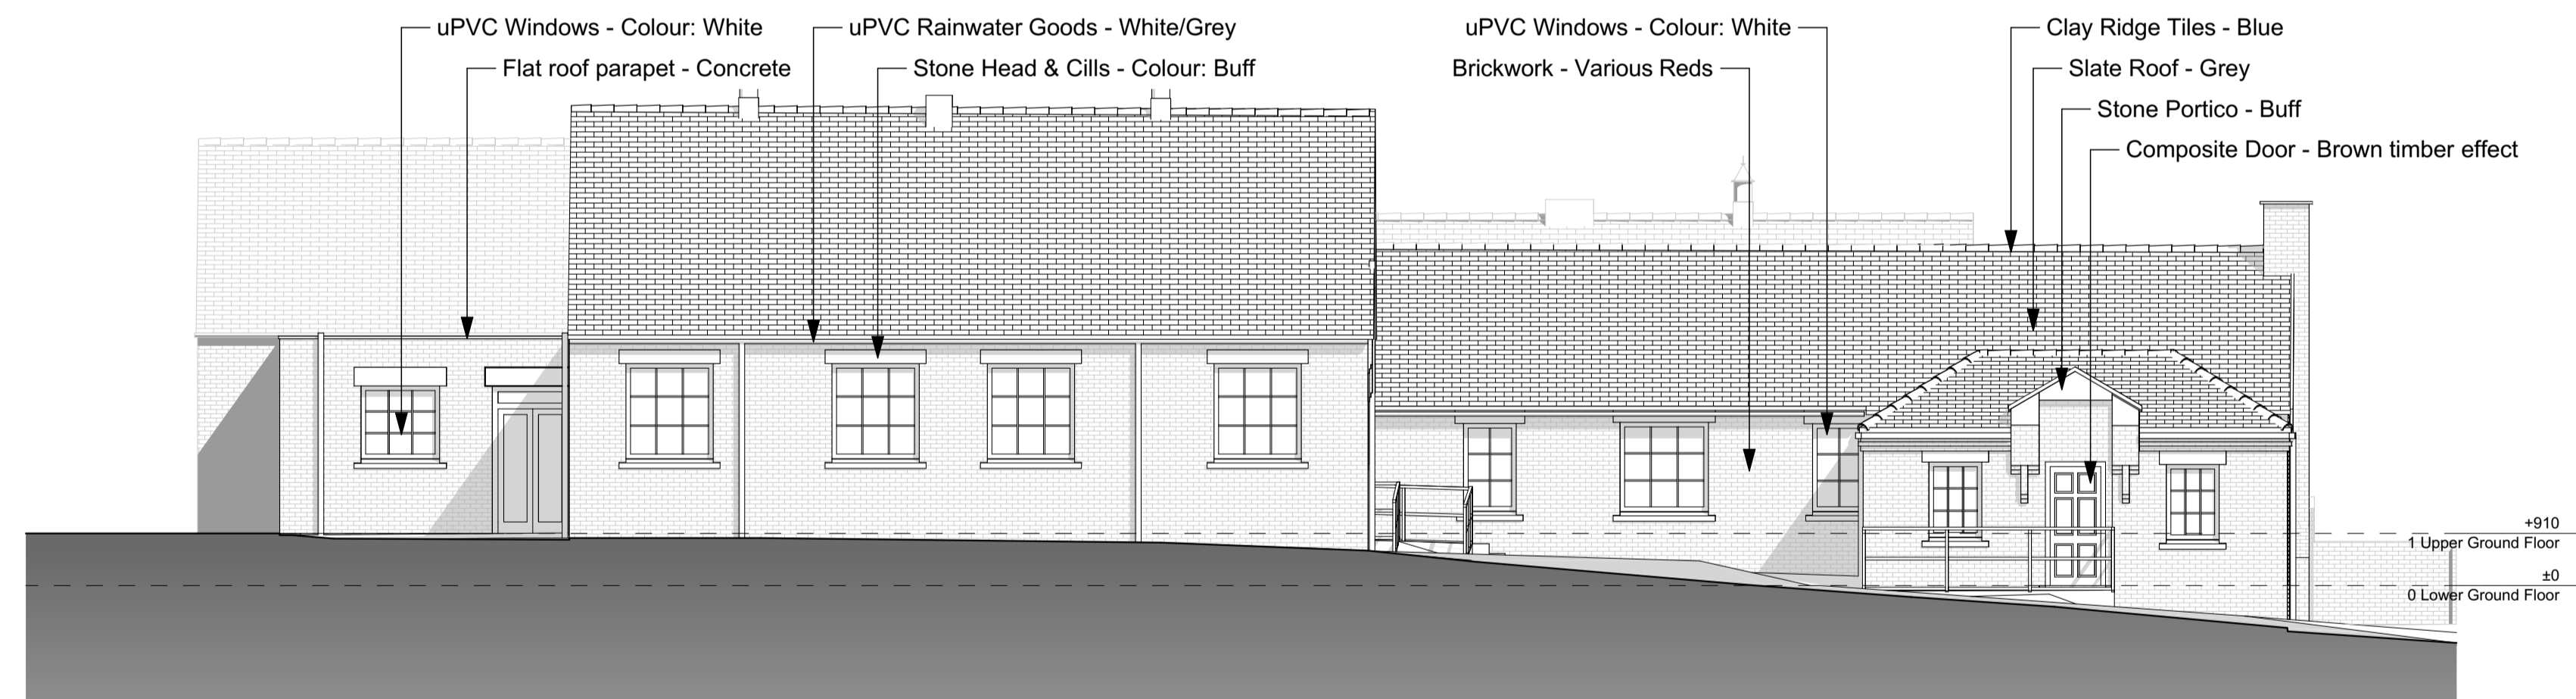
uPVC Windows - Colour: White
Flat roof parapet - Concrete
uPVC Rainwater Goods - White/Grey
Stone Head & Cills - Colour: Buff
uPVC Windows - Colour: White
Brickwork - Various Reds
Clay Ridge Tiles - Blue
Slate Roof - Grey
Stone Portico - Buff
Composite Door - Brown timber effect

+910
1 Upper Ground Floor
±0
0 Lower Ground Floor